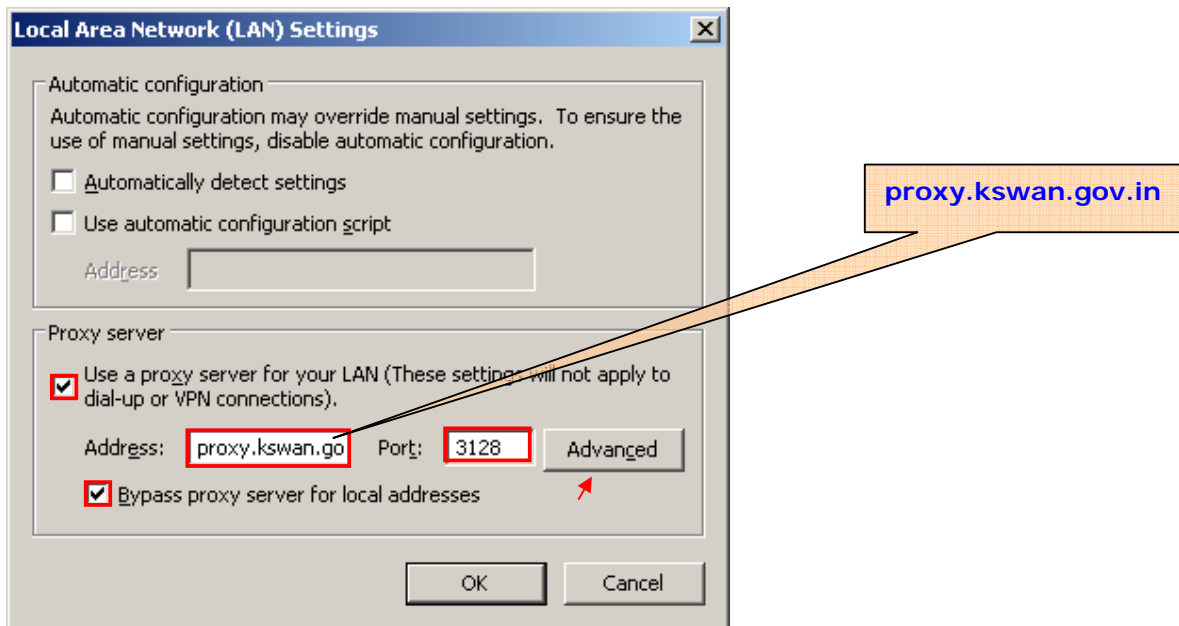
Local Area Network (LAN) Settings

Automatic configuration

Automatic configuration may override manual settings. To ensure the use of manual settings, disable automatic configuration.

Automatically detect settings

Use automatic configuration script

Address

Proxy server

Use a proxy server for your LAN (These settings will not apply to dial-up or VPN connections).

Address: proxy.kswan.go Port: 3128 Advanced

Bypass proxy server for local addresses

OK Cancel

proxy.kswan.gov.in